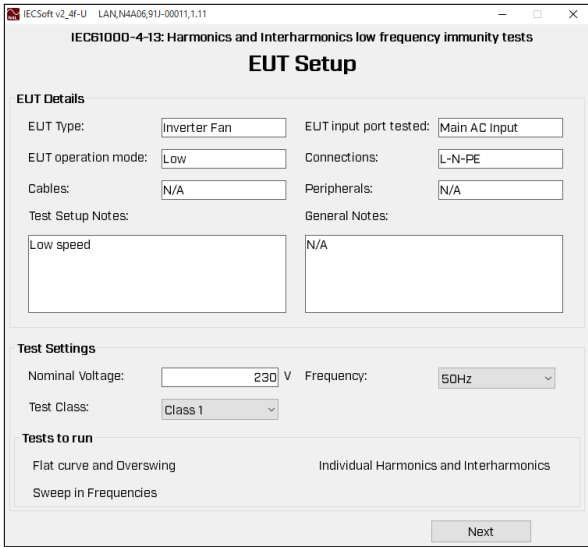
IECSoft v2_4f-U LAN,N4A06,91J-00011,1.11

IEC61000-4-13: Harmonics and Interharmonics low frequency immunity tests

EUT Setup

EUT Details

EUT Type: Inverter Fan

EUT input port tested: Main AC Input

EUT operation mode: Low

Connections: L-N-PE

Cables: N/A

Peripherals: N/A

Test Setup Notes:

Low speed

General Notes:

N/A

Test Settings

Nominal Voltage: 230 V

Frequency: 50Hz

Test Class: Class 1

Tests to run

Flat curve and Overswing

Individual Harmonics and Interharmonics

Sweep in Frequencies

Next